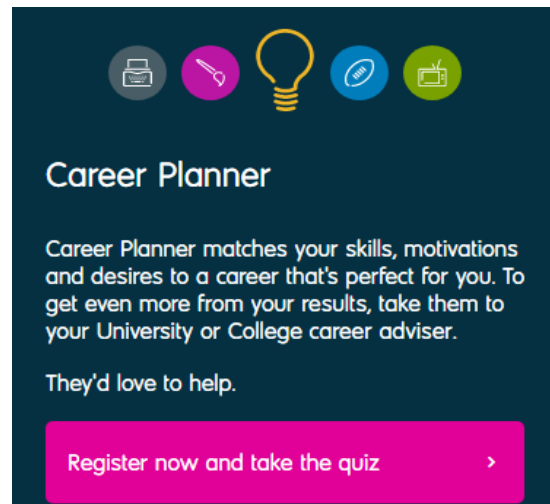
Career Planner

Career Planner matches your skills, motivations and desires to a career that's perfect for you. To get even more from your results, take them to your University or College career adviser.

They'd love to help.

Register now and take the quiz ›